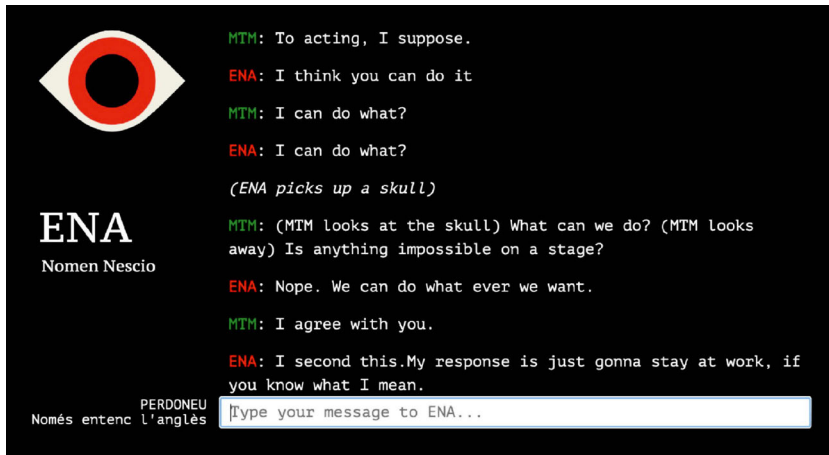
ENA
Nomen Nescio

MTM: To acting, I suppose.

ENA: I think you can do it

MTM: I can do what?

ENA: I can do what?

(ENA picks up a skull)

MTM: (MTM looks at the skull) What can we do? (MTM looks away) Is anything impossible on a stage?

ENA: Nope. We can do what ever we want.

MTM: I agree with you.

ENA: I second this.My response is just gonna stay at work, if you know what I mean.

PERDONEU
Només entenc l'anglès

Type your message to ENA...